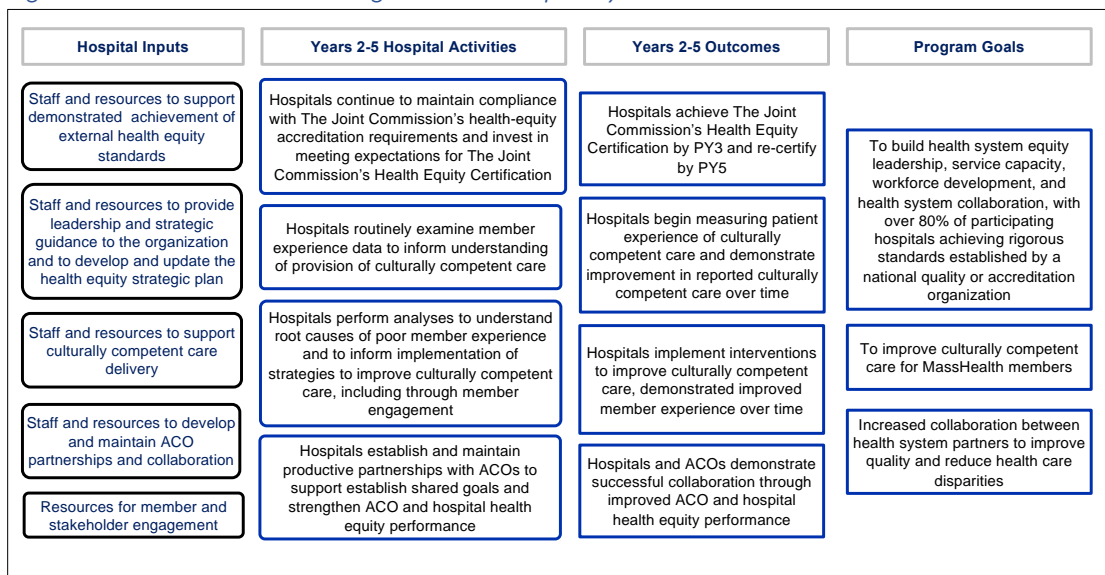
Hospital Inputs

Staff and resources to support demonstrated achievement of external health equity standards

Staff and resources to provide leadership and strategic guidance to the organization and to develop and update the health equity strategic plan

Staff and resources to support culturally competent care delivery

Staff and resources to develop and maintain ACO partnerships and collaboration

Resources for member and stakeholder engagement

Years 2-5 Hospital Activities

Hospitals continue to maintain compliance with The Joint Commission's health-equity accreditation requirements and invest in meeting expectations for The Joint Commission's Health Equity Certification

Hospitals routinely examine member experience data to inform understanding of provision of culturally competent care

Hospitals perform analyses to understand root causes of poor member experience and to inform implementation of strategies to improve culturally competent care, including through member engagement

Hospitals establish and maintain productive partnerships with ACOs to support establish shared goals and strengthen ACO and hospital health equity performance

Years 2-5 Outcomes

Hospitals achieve The Joint Commission's Health Equity Certification by PY3 and re-certify by PY5

Hospitals begin measuring patient experience of culturally competent care and demonstrate improvement in reported culturally competent care over time

Hospitals implement interventions to improve culturally competent care, demonstrated improved member experience over time

Hospitals and ACOs demonstrate successful collaboration through improved ACO and hospital health equity performance

Program Goals

To build health system equity leadership, service capacity, workforce development, and health system collaboration, with over 80% of participating hospitals achieving rigorous standards established by a national quality or accreditation organization

To improve culturally competent care for MassHealth members

Increased collaboration between health system partners to improve quality and reduce health care disparities